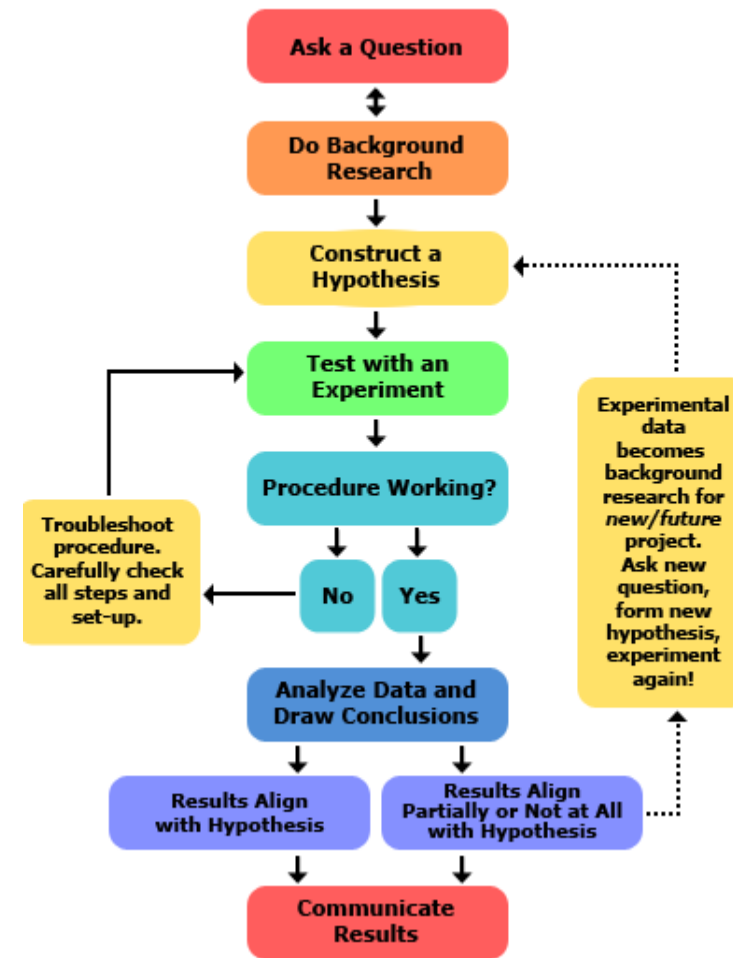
Ask a Question

Do Background Research

Construct a Hypothesis

Test with an Experiment

Procedure Working?

Troubleshoot procedure. Carefully check all steps and set-up.

No

Yes

Analyze Data and Draw Conclusions

Results Align with Hypothesis

Results Align Partially or Not at All with Hypothesis

Communicate Results

Experimental data becomes background research for *new/future* project. Ask new question, form new hypothesis, experiment again!